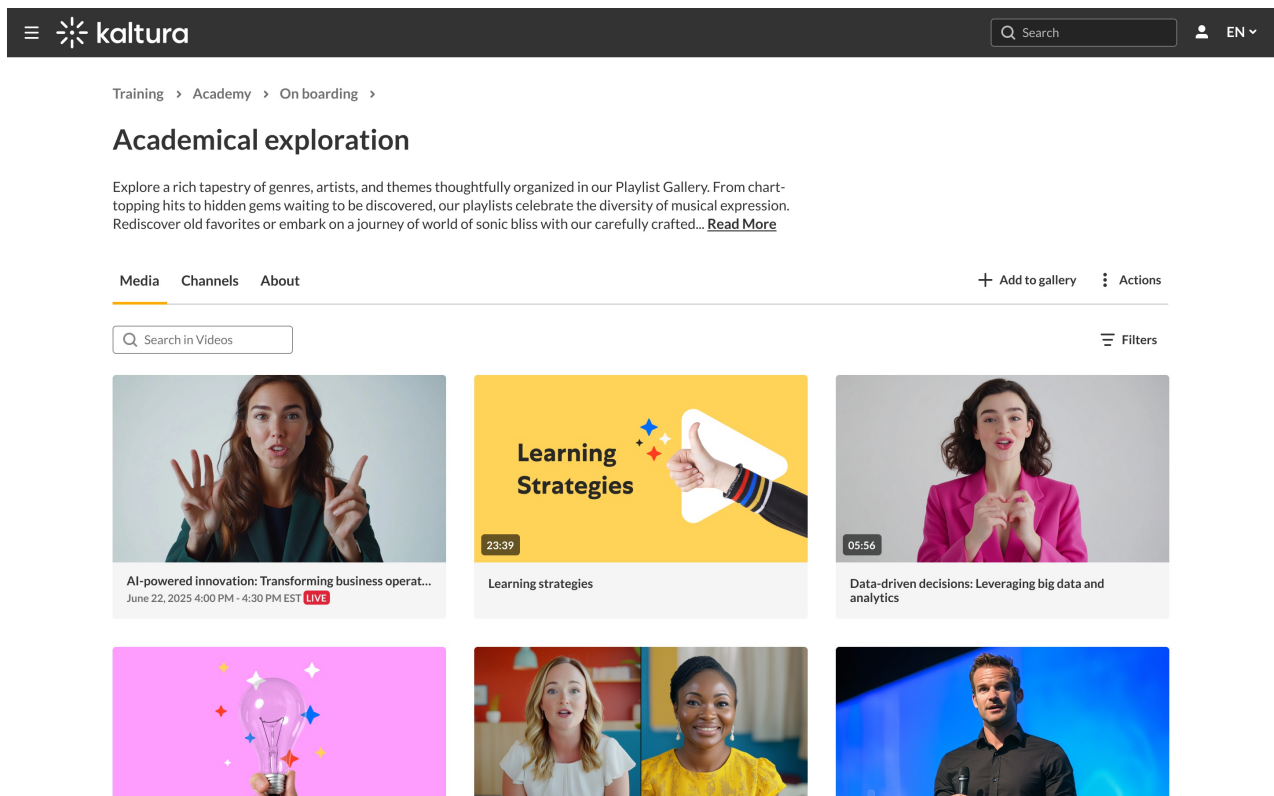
kaltura

Search

EN

Training › Academy › On boarding ›

Academical exploration

Explore a rich tapestry of genres, artists, and themes thoughtfully organized in our Playlist Gallery. From chart-topping hits to hidden gems waiting to be discovered, our playlists celebrate the diversity of musical expression. Rediscover old favorites or embark on a journey of world of sonic bliss with our carefully crafted... Read More

Media Channels About

Add to gallery

Actions

Search in Videos

Filters

AI-powered innovation: Transforming business operat...
June 22, 2025 4:00 PM - 4:30 PM EST LIVE

Learning Strategies

23:39

Learning strategies

05:56

Data-driven decisions: Leveraging big data and analytics